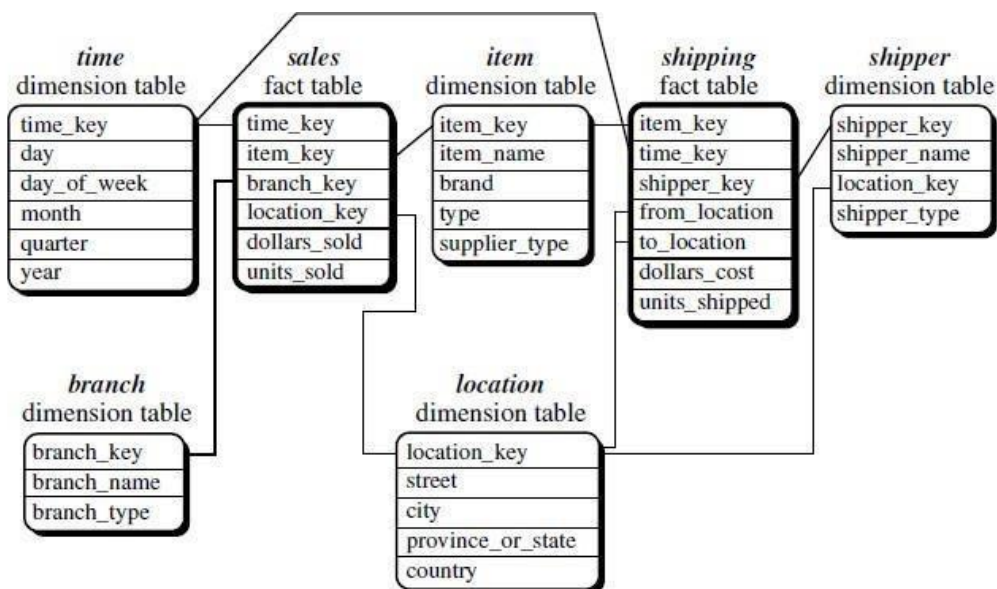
*time*
dimension table

time_key
day
day_of_week
month
quarter
year

*sales*
fact table

time_key
item_key
branch_key
location_key
dollars_sold
units_sold

*item*
dimension table

item_key
item_name
brand
type
supplier_type

*shipping*
fact table

item_key
time_key
shipper_key
from_location
to_location
dollars_cost
units_shipped

*shipper*
dimension table

shipper_key
shipper_name
location_key
shipper_type

*branch*
dimension table

branch_key
branch_name
branch_type

*location*
dimension table

location_key
street
city
province_or_state
country